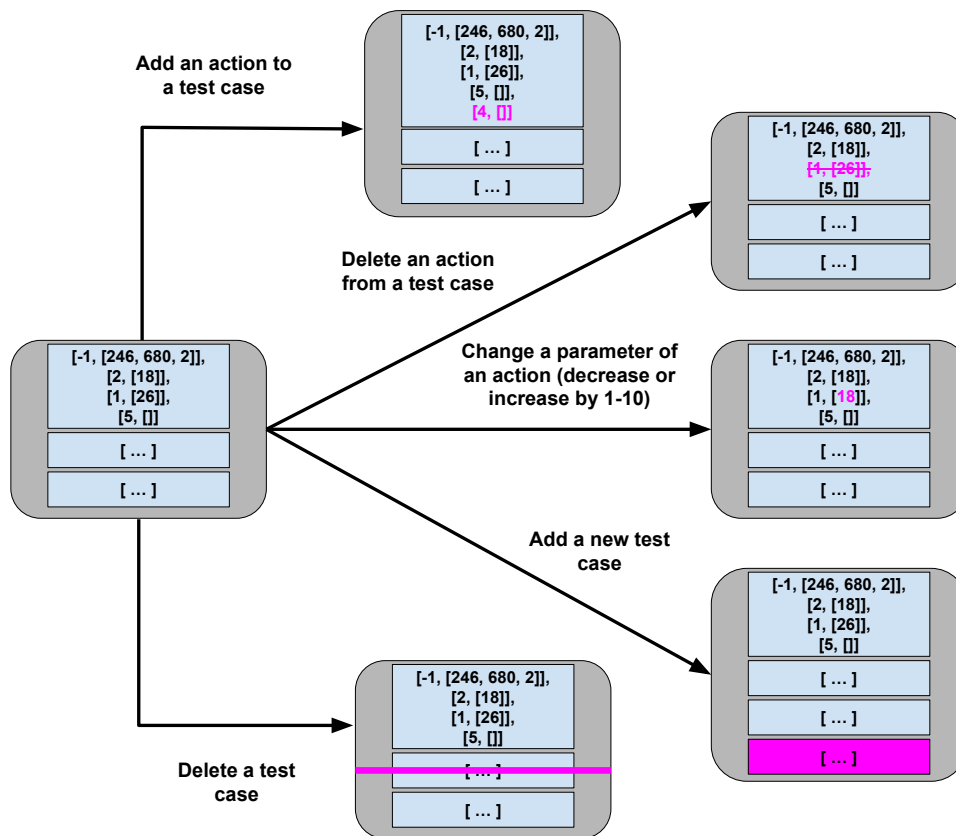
Add an action to a test case

[-1, [246, 680, 2]],
[2, [18]],
[1, [26]],
[5, []],
[4, []]

[ … ]

[ … ]

[-1, [246, 680, 2]],
[2, [18]],
[1, [26]],
[5, []]

[ … ]

[ … ]

Delete an action from a test case

[-1, [246, 680, 2]],
[2, [18]],
[1, [26]],
[5, []]

[ … ]

[ … ]

Change a parameter of an action (decrease or increase by 1-10)

[-1, [246, 680, 2]],
[2, [18]],
[1, [18]],
[5, []]

[ … ]

[ … ]

Add a new test case

[-1, [246, 680, 2]],
[2, [18]],
[1, [26]],
[5, []]

[ … ]

[ … ]

[ … ]

Delete a test case

[-1, [246, 680, 2]],
[2, [18]],
[1, [26]],
[5, []]

[ … ]

[ … ]